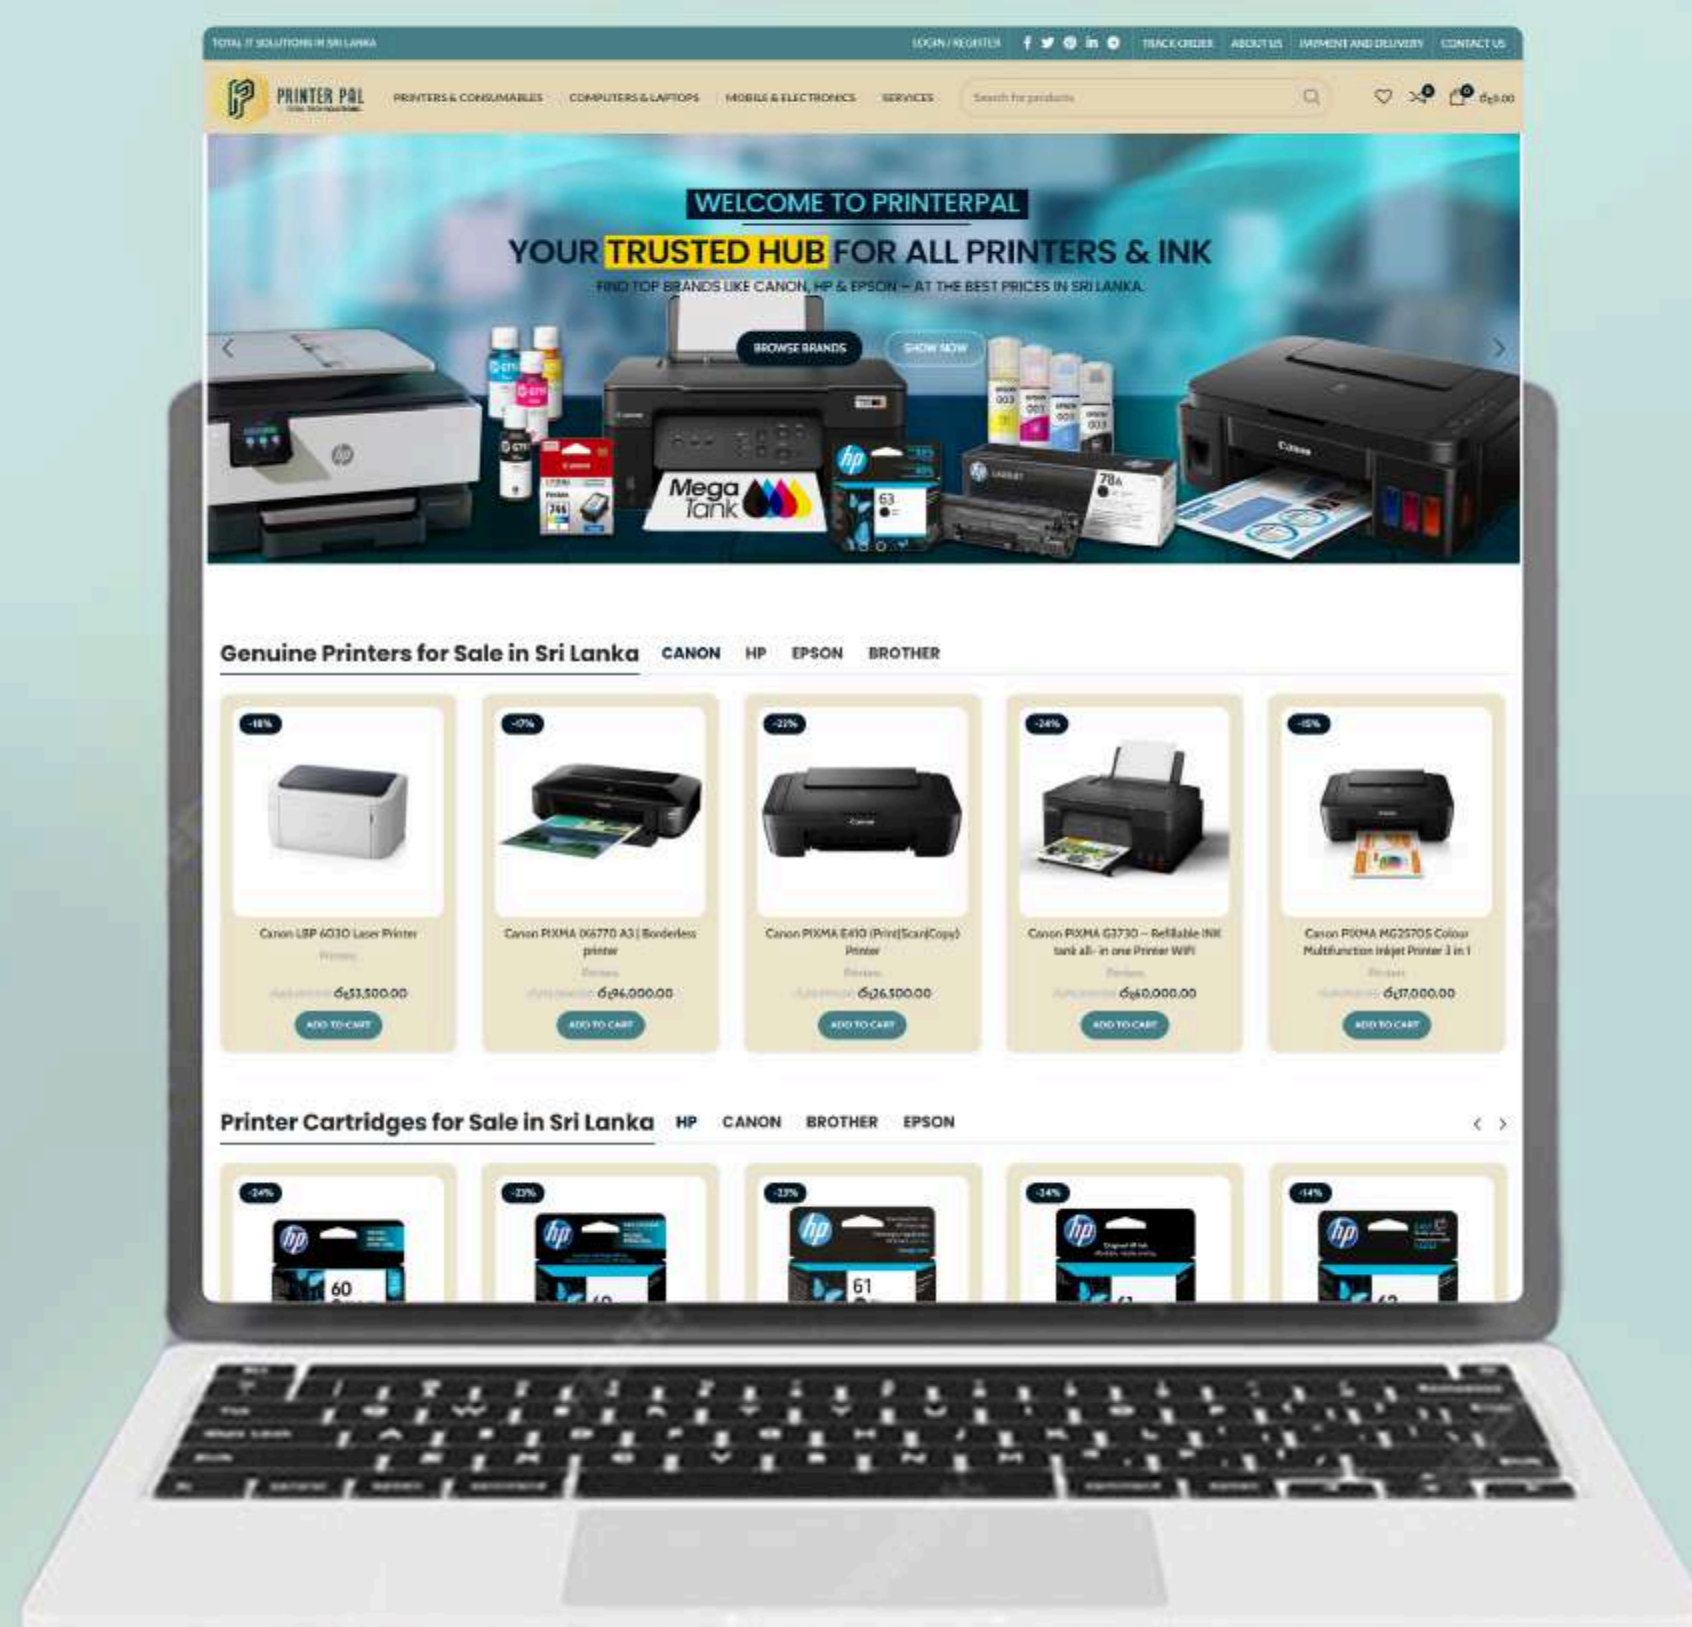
TOTAL IT SOLUTIONS IN SRI LANKA

LOGIN / REGISTER

TRACK ORDER ABOUT US PAYMENT AND DELIVERY CONTACT US

PRINTER PAL

PRINTERS & CONSUMABLES COMPUTERS & LAPTOPS MOBILE & ELECTRONICS SERVICES

Search for products

0 0 රු0.00

WELCOME TO PRINTERPAL

YOUR TRUSTED HUB FOR ALL PRINTERS & INK

FIND TOP BRANDS LIKE CANON, HP & EPSON – AT THE BEST PRICES IN SRI LANKA.

BROWSE BRANDS SHOP NOW

Mega Tank

hp

63

78A

Canon

Genuine Printers for Sale in Sri Lanka CANON HP EPSON BROTHER

-18%
Canon LBP 6030 Laser Printer
Printers
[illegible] රු53,500.00
ADD TO CART

-17%
Canon PIXMA iX6770 A3 | Borderless printer
Printers
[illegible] රු96,000.00
ADD TO CART

-23%
Canon PIXMA E410 (Print|Scan|Copy) Printer
Printers
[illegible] රු26,500.00
ADD TO CART

-24%
Canon PIXMA G3730 – Refillable INK tank all- in one Printer WIFI
Printers
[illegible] රු60,000.00
ADD TO CART

-15%
Canon PIXMA MG2570S Colour Multifunction Inkjet Printer 3 in 1
Printers
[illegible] රු17,000.00
ADD TO CART

Printer Cartridges for Sale in Sri Lanka HP CANON BROTHER EPSON

-24%
60

-23%

-23%
61

-24%

-14%